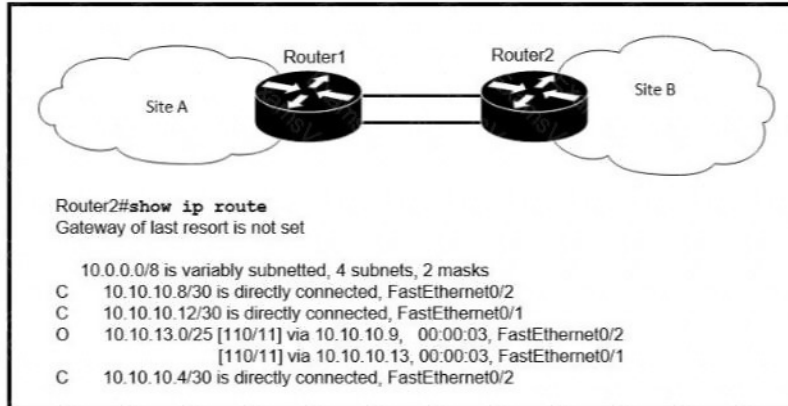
Router1

Router2

Site A

Site B

Router2#**show ip route**
Gateway of last resort is not set

10.0.0.0/8 is variably subnetted, 4 subnets, 2 masks
C 10.10.10.8/30 is directly connected, FastEthernet0/2
C 10.10.10.12/30 is directly connected, FastEthernet0/1
O 10.10.13.0/25 [110/11] via 10.10.10.9, 00:00:03, FastEthernet0/2
[110/11] via 10.10.10.13, 00:00:03, FastEthernet0/1
C 10.10.10.4/30 is directly connected, FastEthernet0/2